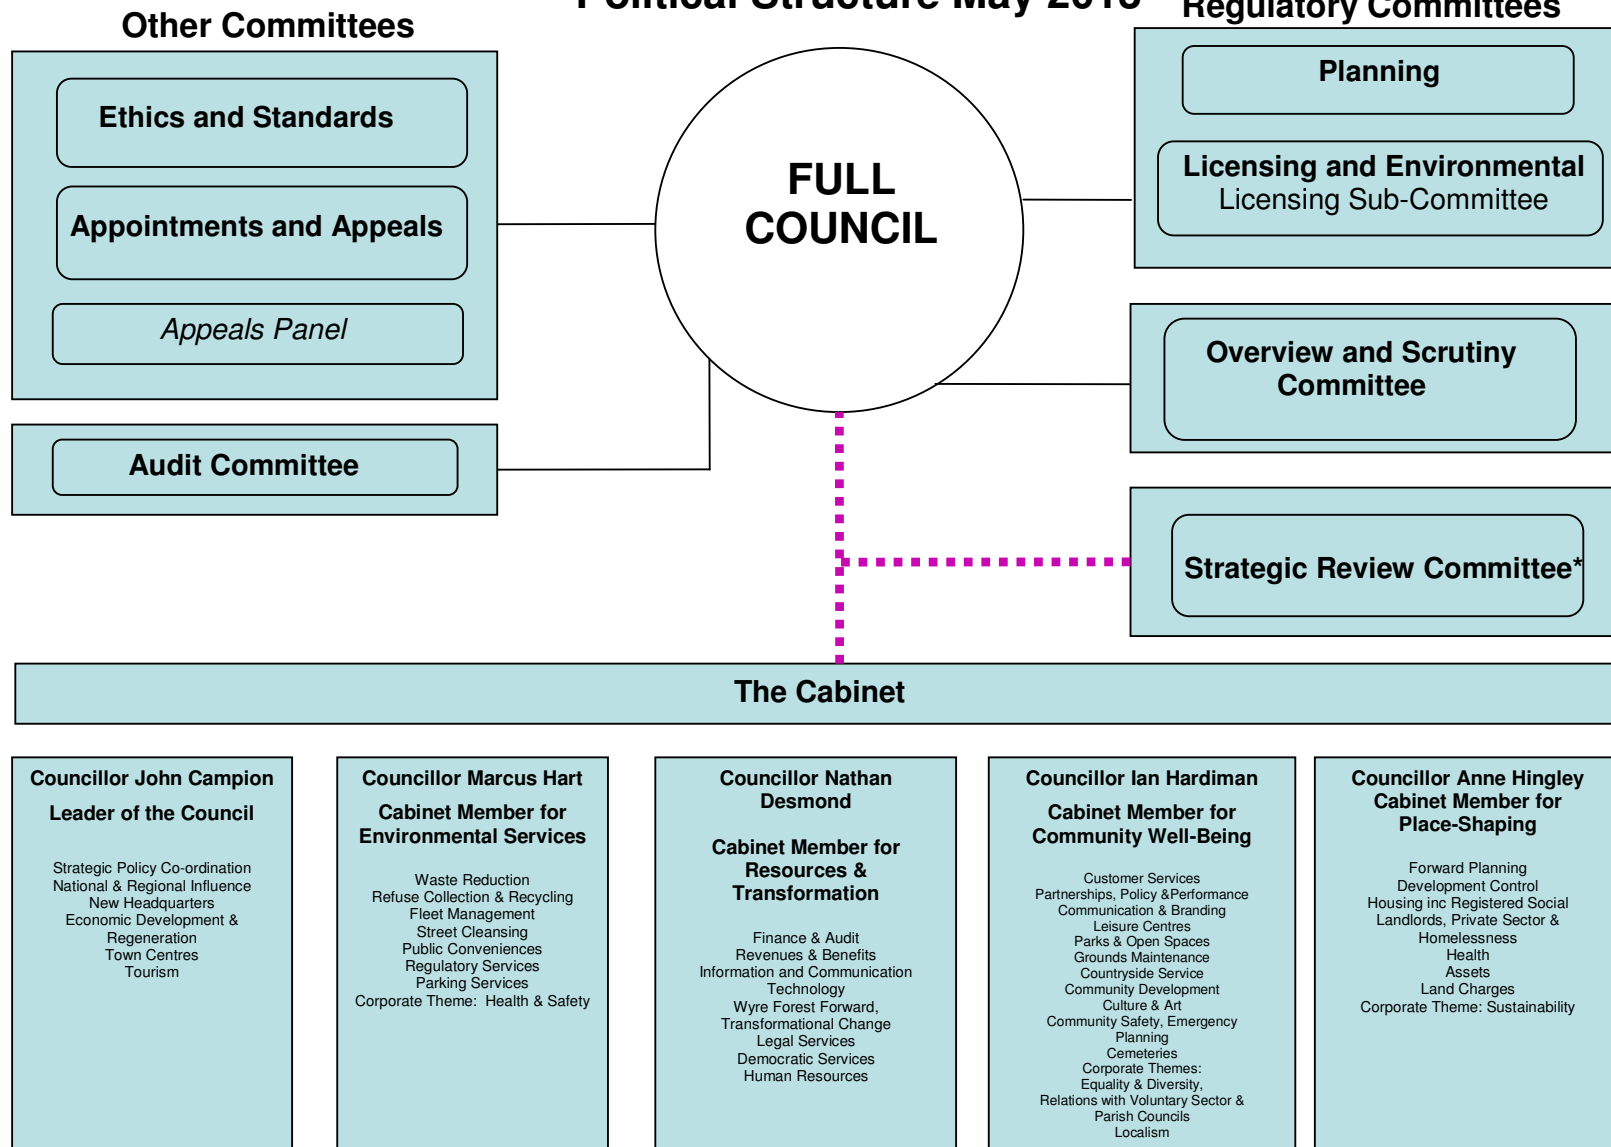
Other Committees

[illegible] May 2013

Regulatory Committees

Ethics and Standards

Appointments and Appeals

Appeals Panel

Audit Committee

FULL COUNCIL

Planning

Licensing and Environmental
Licensing Sub-Committee

Overview and Scrutiny Committee

Strategic Review Committee*

The Cabinet

Councillor John Campion

Leader of the Council

Strategic Policy Co-ordination
National & Regional Influence
New Headquarters
Economic Development & Regeneration
Town Centres
Tourism

Councillor Marcus Hart

Cabinet Member for Environmental Services

Waste Reduction
Refuse Collection & Recycling
Fleet Management
Street Cleansing
Public Conveniences
Regulatory Services
Parking Services
Corporate Theme: Health & Safety

Councillor Nathan Desmond

Cabinet Member for Resources & Transformation

Finance & Audit
Revenues & Benefits
Information and Communication Technology
Wyre Forest Forward, Transformational Change
Legal Services
Democratic Services
Human Resources

Councillor Ian Hardiman

Cabinet Member for Community Well-Being

Customer Services
Partnerships, Policy &Performance
Communication & Branding
Leisure Centres
Parks & Open Spaces
Grounds Maintenance
Countryside Service
Community Development
Culture & Art
Community Safety, Emergency Planning
Cemeteries
Corporate Themes:
Equality & Diversity,
Relations with Voluntary Sector & Parish Councils
Localism

Councillor Anne Hingley
Cabinet Member for Place-Shaping

Forward Planning
Development Control
Housing inc Registered Social Landlords, Private Sector & Homelessness
Health
Assets
Land Charges
Corporate Theme: Sustainability